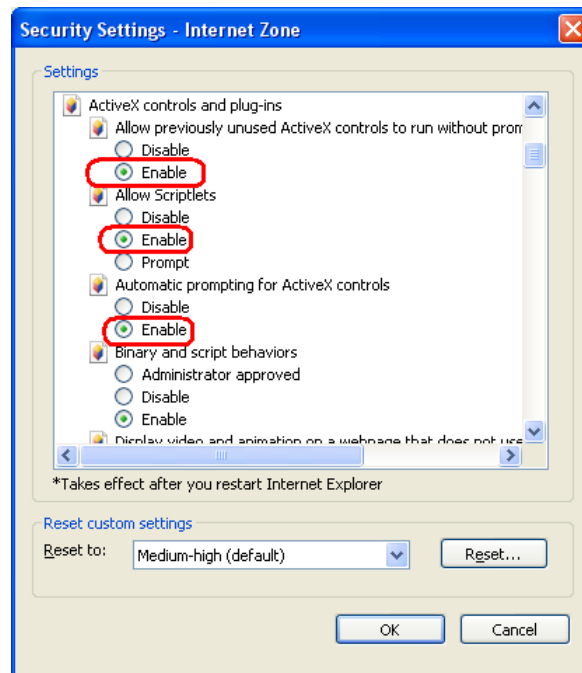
Security Settings - Internet Zone

Settings

ActiveX controls and plug-ins
Allow previously unused ActiveX controls to run without prom
Disable
Enable
Allow Scriptlets
Disable
Enable
Prompt
Automatic prompting for ActiveX controls
Disable
Enable
Binary and script behaviors
Administrator approved
Disable
Enable
Display video and animation on a webpage that does not use

*Takes effect after you restart Internet Explorer

Reset custom settings
Reset to: Medium-high (default) Reset...

OK Cancel